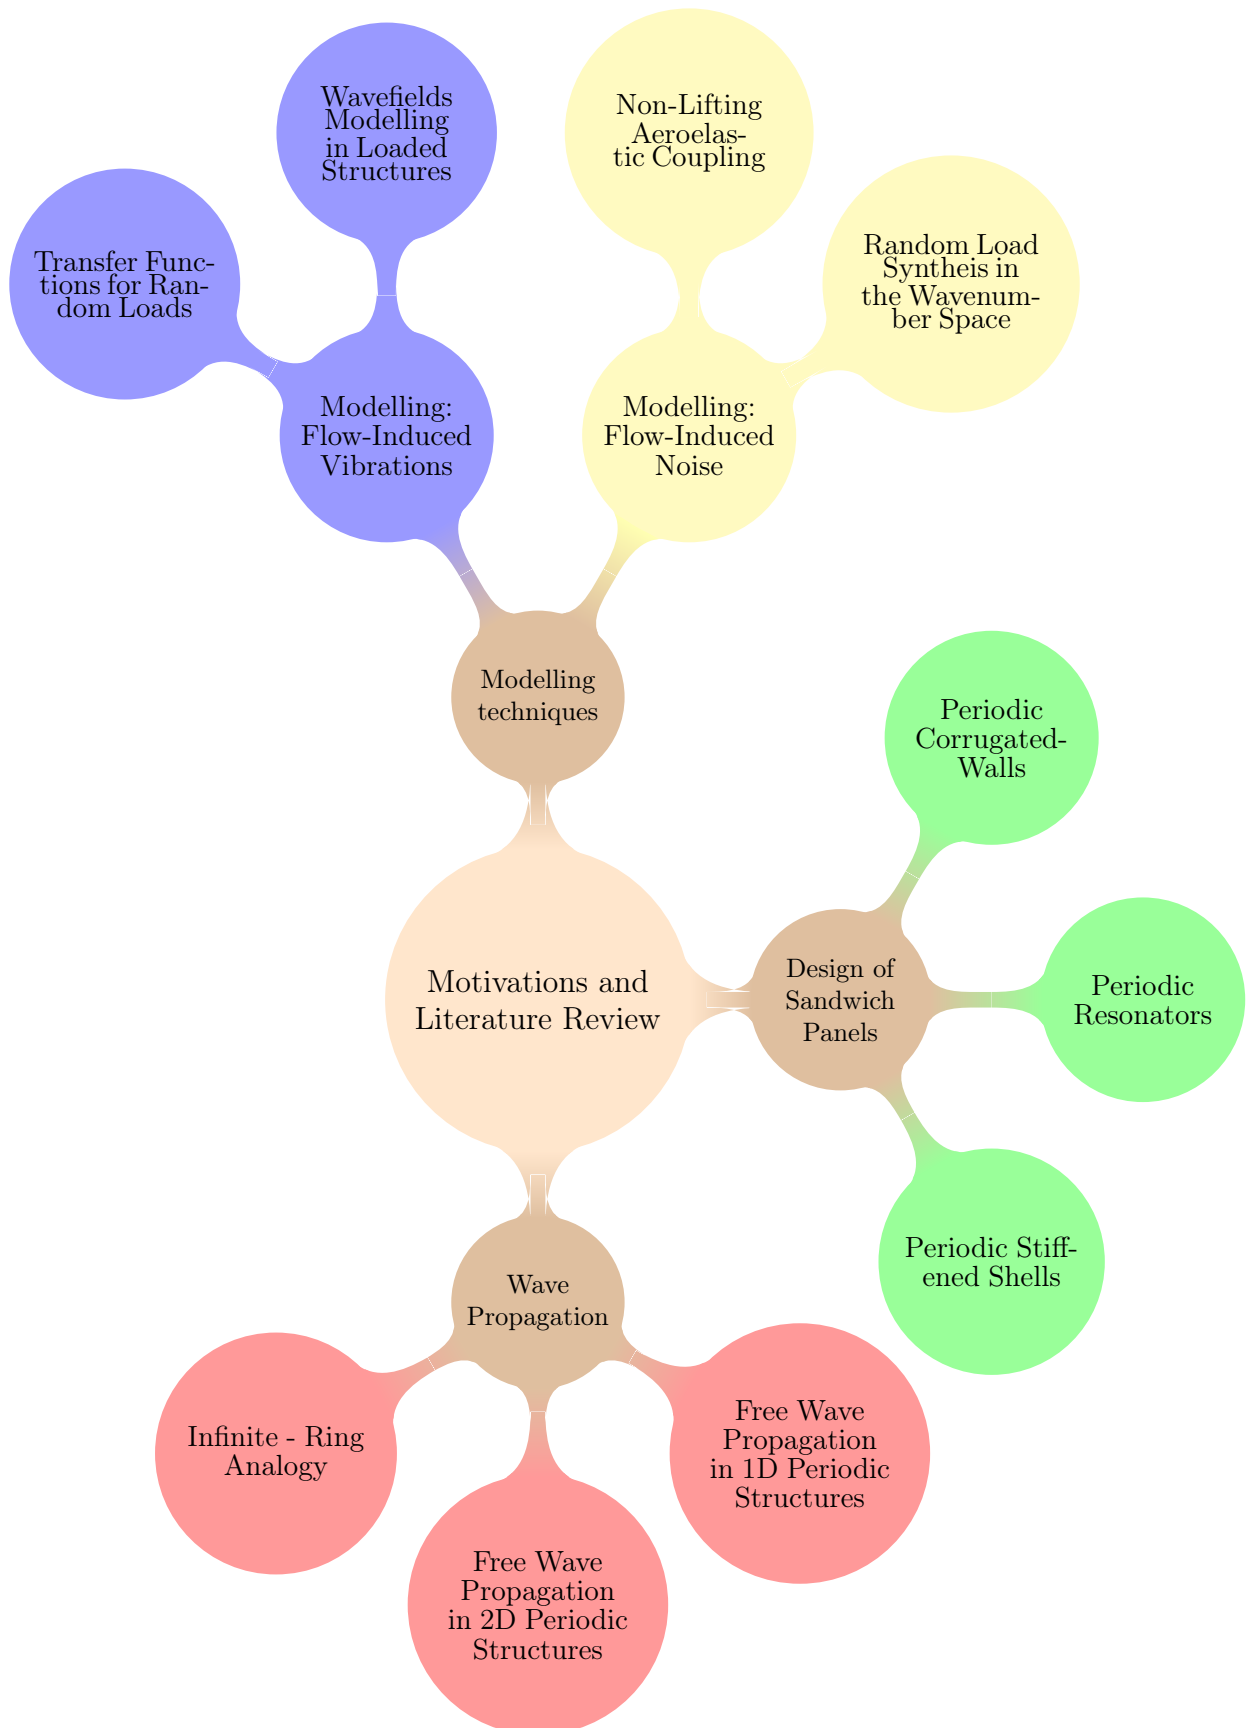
Wavefields Modelling in Loaded Structures

Transfer Functions for Random Loads

Modelling: Flow-Induced Vibrations

Non-Lifting Aeroelastic Coupling

Random Load Syntheis in the Wavenumber Space

Modelling: Flow-Induced Noise

Modelling techniques

Periodic Corrugated-Walls

Motivations and Literature Review

Design of Sandwich Panels

Periodic Resonators

Periodic Stiffened Shells

Wave Propagation

Infinite - Ring Analogy

Free Wave Propagation in 1D Periodic Structures

Free Wave Propagation in 2D Periodic Structures